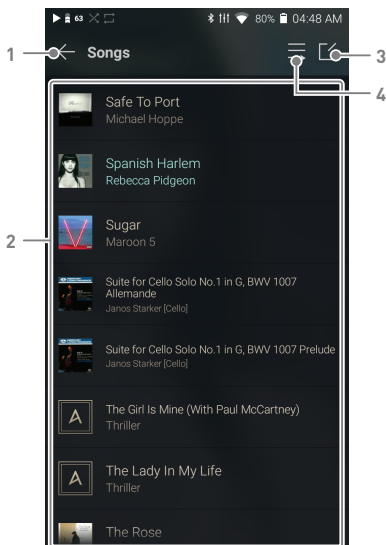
63 80% 04:48 AM

1 Songs 3

4

Safe To Port
Michael Hoppe

Spanish Harlem
Rebecca Pidgeon

2 Sugar
Maroon 5

Suite for Cello Solo No.1 in G, BWV 1007 Allemande
Janos Starker [Cello]

Suite for Cello Solo No.1 in G, BWV 1007 Prelude
Janos Starker [Cello]

The Girl Is Mine (With Paul McCartney)
Thriller

The Lady In My Life
Thriller

The Rose